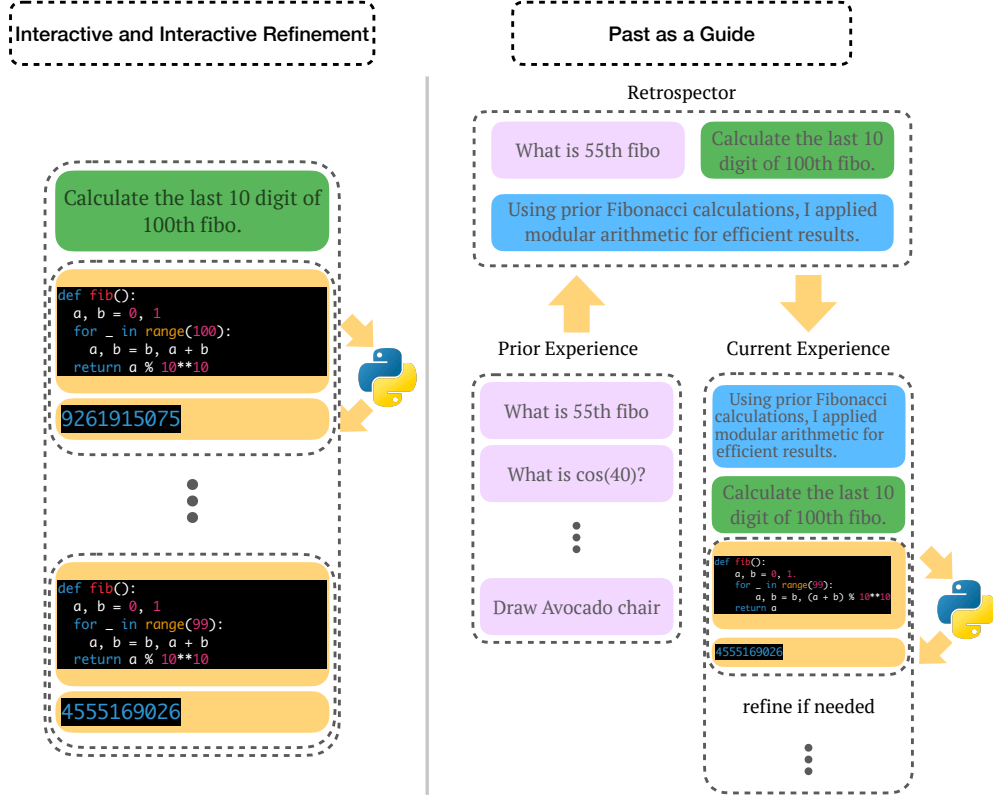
Interactive and Interactive Refinement

Calculate the last 10 digit of 100th fibo.

def fib():
  a, b = 0, 1
  for _ in range(100):
    a, b = b, a + b
  return a % 10**10

9261915075

def fib():
  a, b = 0, 1
  for _ in range(99):
    a, b = b, a + b
  return a % 10**10

4555169026

Past as a Guide

Retrospector

What is 55th fibo

Calculate the last 10 digit of 100th fibo.

Using prior Fibonacci calculations, I applied modular arithmetic for efficient results.

Prior Experience

What is 55th fibo

What is cos(40)?

Draw Avocado chair

Current Experience

Using prior Fibonacci calculations, I applied modular arithmetic for efficient results.

Calculate the last 10 digit of 100th fibo.

def fib():
    a, b = 0, 1.
    for _ in range(99):
        a, b = b, (a + b) % 10**10
    return a

4555169026

refine if needed